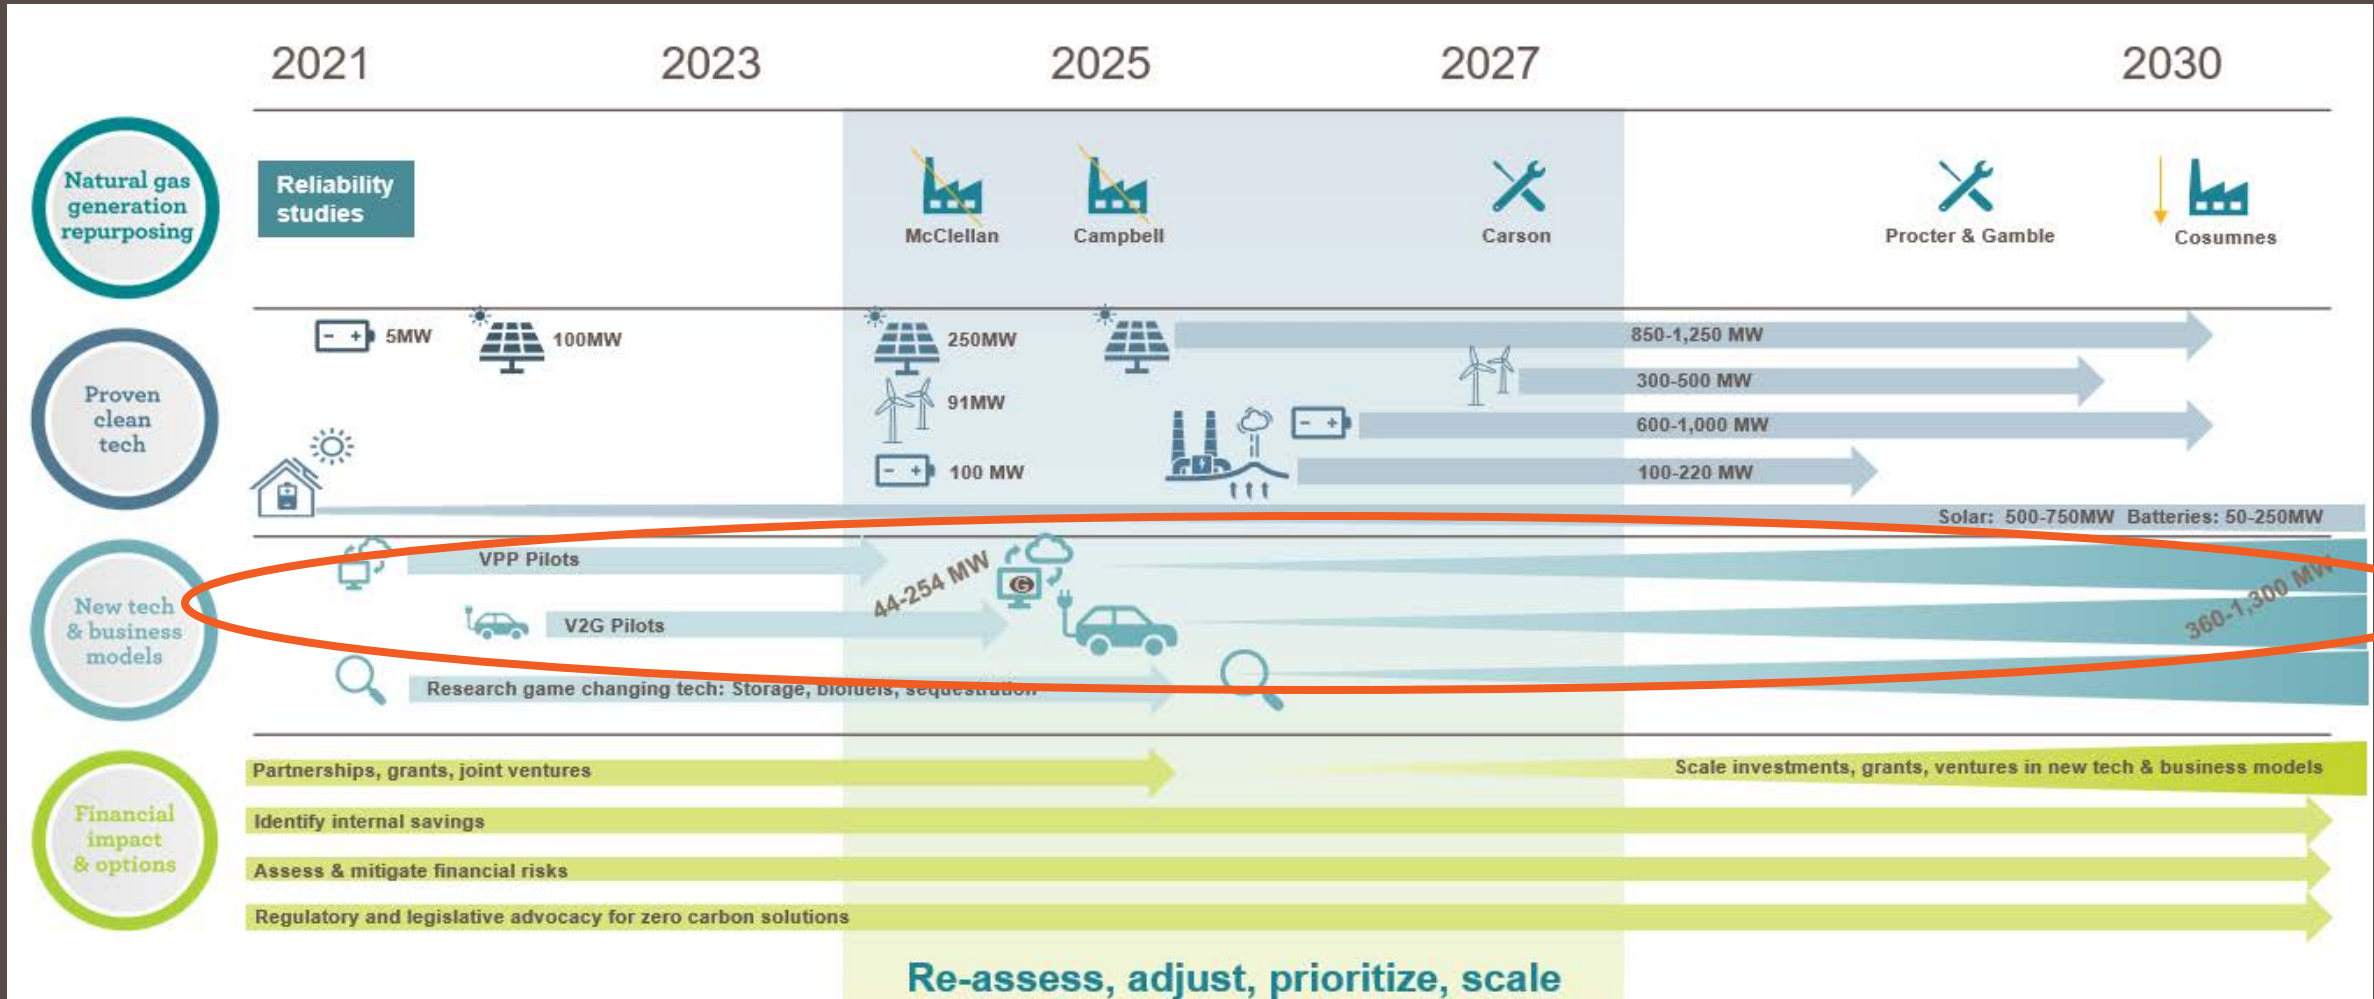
2021 2023 2025 2027 2030

Natural gas generation repurposing

Reliability studies

McClellan Campbell Carson Procter & Gamble Cosumnes

Proven clean tech

5MW 100MW 250MW 850-1,250 MW

300-500 MW

91MW 600-1,000 MW

100 MW 100-220 MW

Solar: 500-750MW Batteries: 50-250MW

New tech & business models

VPP Pilots

44-254 MW

V2G Pilots

360-1,300 MW

Research game changing tech: Storage, biofuels, sequestration

Financial impact & options

Partnerships, grants, joint ventures

Scale investments, grants, ventures in new tech & business models

Identify internal savings

Assess & mitigate financial risks

Regulatory and legislative advocacy for zero carbon solutions

Re-assess, adjust, prioritize, scale